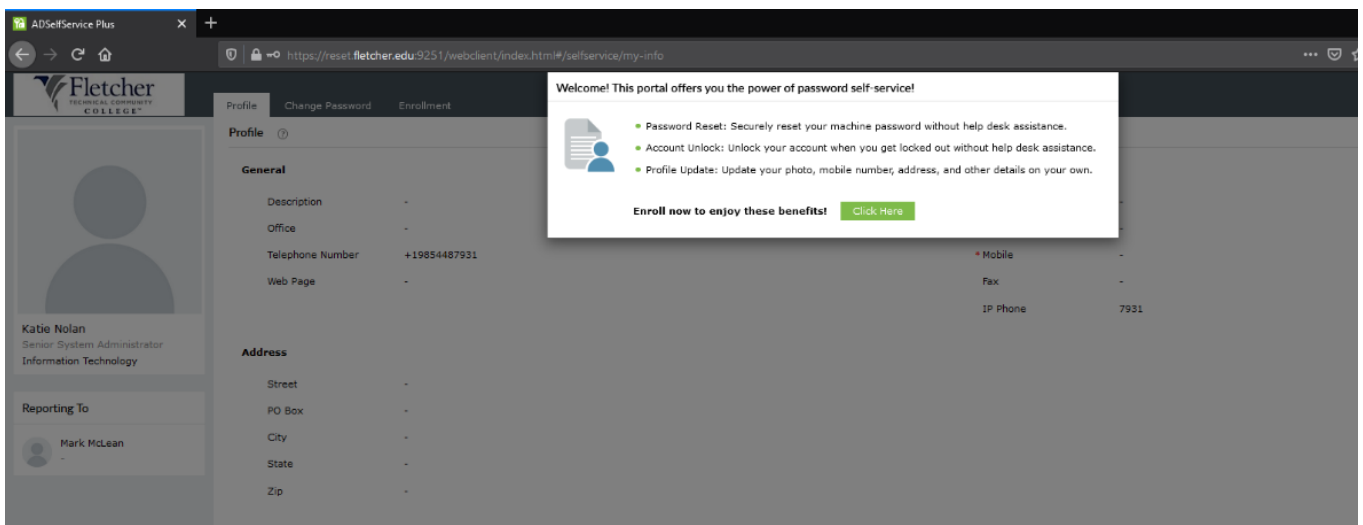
ADSelfService Plus

https://reset.fletcher.edu:9251/webclient/index.html#/selfservice/my-info

Fletcher
TECHNICAL COMMUNITY
COLLEGE

Profile Change Password Enrollment

Profile

General

Description -
Office -
Telephone Number +19854487931
Web Page -

* Mobile -
Fax -
IP Phone 7931

Katie Nolan
Senior System Administrator
Information Technology

Address

Street -
PO Box -
City -
State -
Zip -

Reporting To

Mark McLean
-

Welcome! This portal offers you the power of password self-service!

• Password Reset: Securely reset your machine password without help desk assistance.
• Account Unlock: Unlock your account when you get locked out without help desk assistance.
• Profile Update: Update your photo, mobile number, address, and other details on your own.

Enroll now to enjoy these benefits! Click Here